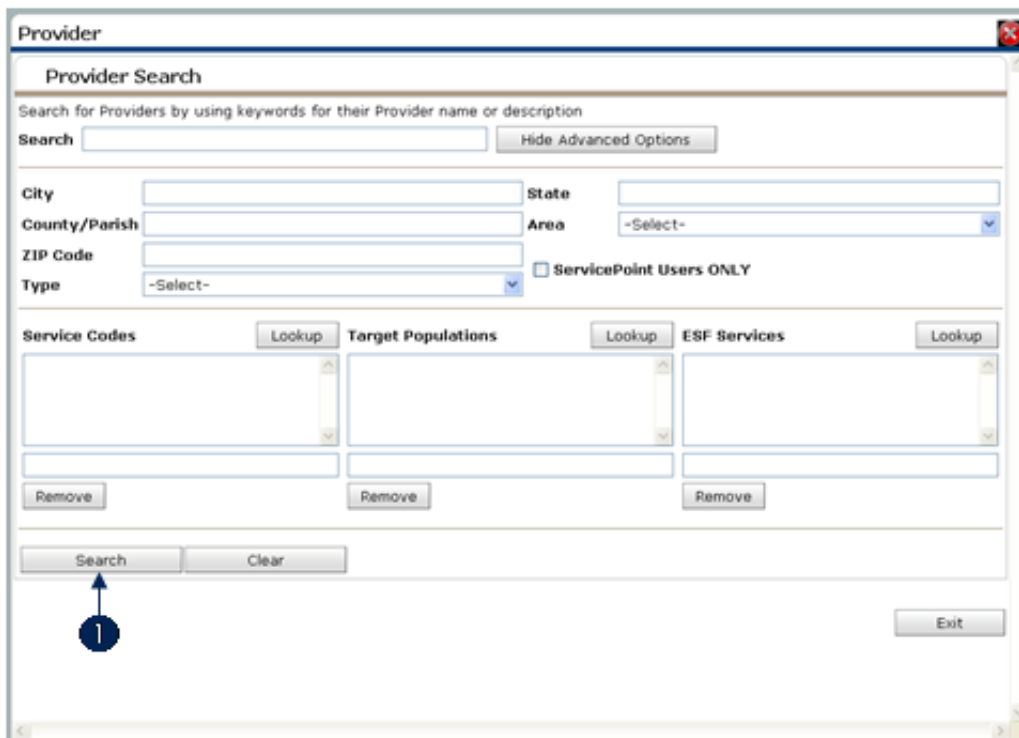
Provider

Provider Search

Search for Providers by using keywords for their Provider name or description

Search

Hide Advanced Options

City

State

County/Parish

Area -Select-

ZIP Code

ServicePoint Users ONLY

Type -Select-

Service Codes Lookup

Target Populations Lookup

ESF Services Lookup

Remove

Remove

Remove

Search

Clear

1

Exit